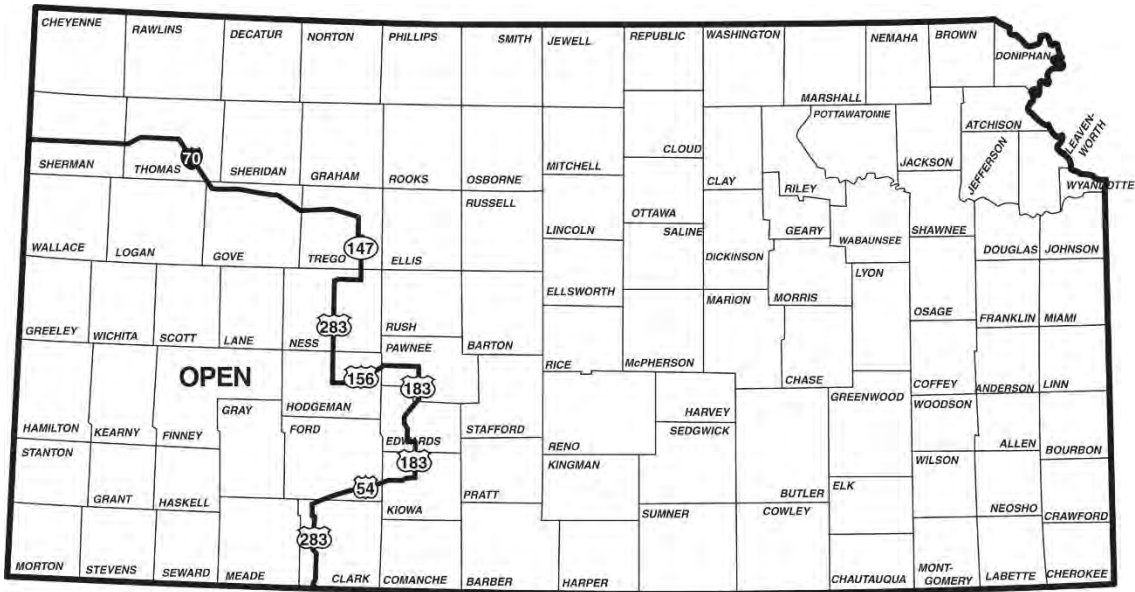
CHEYENNE RAWLINS DECATUR NORTON PHILLIPS SMITH JEWELL REPUBLIC WASHINGTON NEMAHA BROWN DONIPHAN

MARSHALL POTTAWATOMIE ATCHISON LEAVENWORTH

70

SHERMAN THOMAS SHERIDAN GRAHAM ROOKS OSBORNE MITCHELL CLOUD CLAY JACKSON JEFFERSON WYANDOTTE

RILEY

RUSSELL

147

WALLACE LOGAN GOVE TREGO ELLIS LINCOLN OTTAWA SALINE GEARY WABAUNSEE SHAWNEE DOUGLAS JOHNSON

DICKINSON LYON

ELLSWORTH

283

MARION MORRIS

GREELEY WICHITA SCOTT LANE NESS RUSH OSAGE FRANKLIN MIAMI

PAWNEE BARTON

OPEN

156 183

RICE McPHERSON

CHASE

COFFEY ANDERSON LINN

GRAY HODGEMAN

GREENWOOD WOODSON

HARVEY

HAMILTON KEARNY FINNEY FORD EDWARDS STAFFORD

SEDGWICK

RENO

STANTON

183

KINGMAN

ALLEN BOURBON

WILSON

54

GRANT HASKELL PRATT BUTLER ELK

KIOWA

NEOSHO CRAWFORD

283

SUMNER COWLEY

MORTON STEVENS SEWARD MEADE CLARK COMANCHE BARBER HARPER CHAUTAUQUA MONTGOMERY LABETTE CHEROKEE